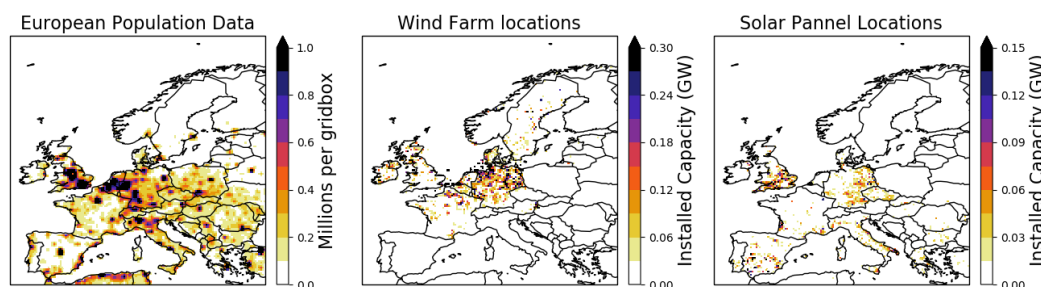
European Population Data

1.0
0.8
0.6
0.4
0.2
0.0

Millions per gridbox

Wind Farm locations

0.30
0.24
0.18
0.12
0.06
0.00

Installed Capacity (GW)

Solar Pannel Locations

0.15
0.12
0.09
0.06
0.03
0.00

Installed Capacity (GW)